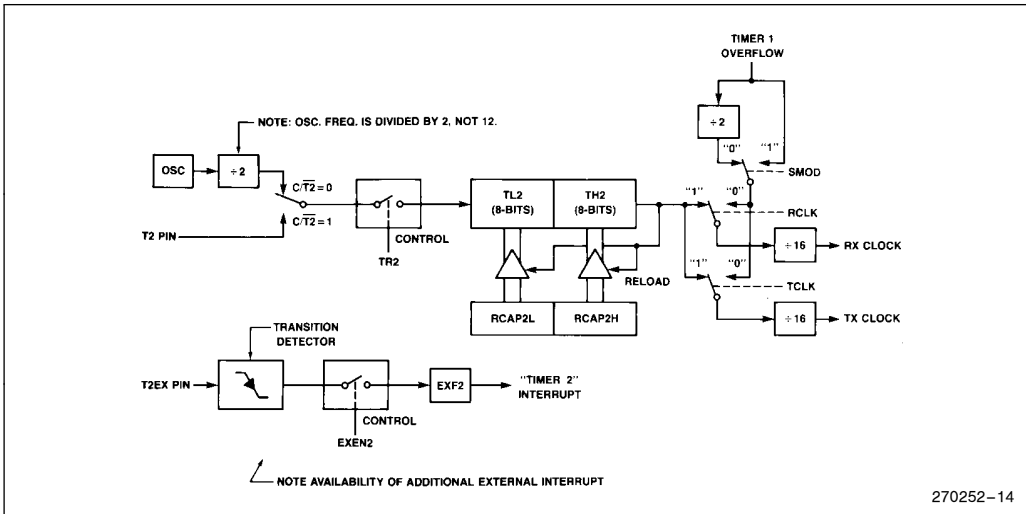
TIMER 1 OVERFLOW

NOTE: OSC. FREQ. IS DIVIDED BY 2, NOT 12.

OSC

÷ 2

$C/\overline{T2} = 0$

$C/\overline{T2} = 1$

T2 PIN

CONTROL

TR2

TL2 (8-BITS)

TH2 (8-BITS)

÷ 2

"0"

"1"

SMOD

"1"

"0"

RCLK

÷ 16

RX CLOCK

"1"

"0"

TCLK

÷ 16

TX CLOCK

RELOAD

RCAP2L

RCAP2H

TRANSITION DETECTOR

T2EX PIN

CONTROL

EXEN2

EXF2

"TIMER 2" INTERRUPT

NOTE AVAILABILITY OF ADDITIONAL EXTERNAL INTERRUPT

270252–14